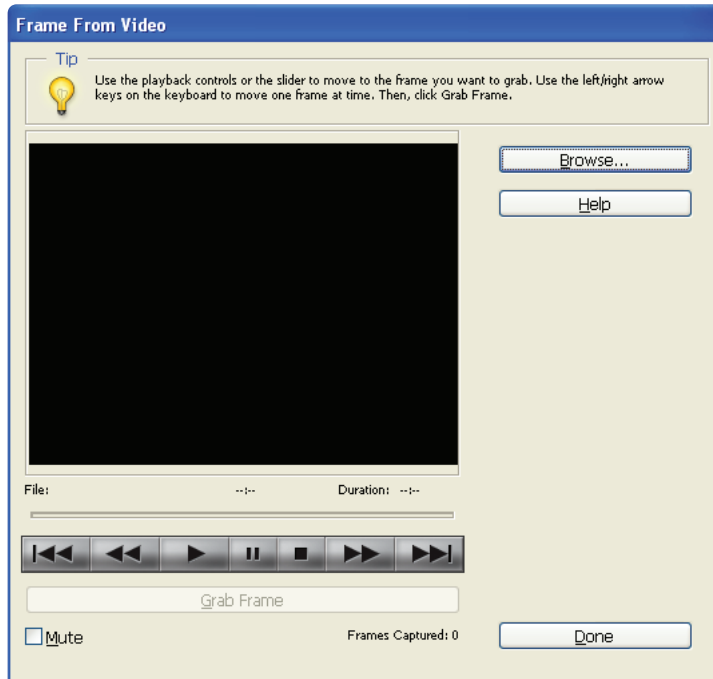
Frame From Video

Tip

Use the playback controls or the slider to move to the frame you want to grab. Use the left/right arrow keys on the keyboard to move one frame at time. Then, click Grab Frame.

Browse...

Help

File: --:-- Duration: --:--

Grab Frame

Mute

Frames Captured: 0

Done